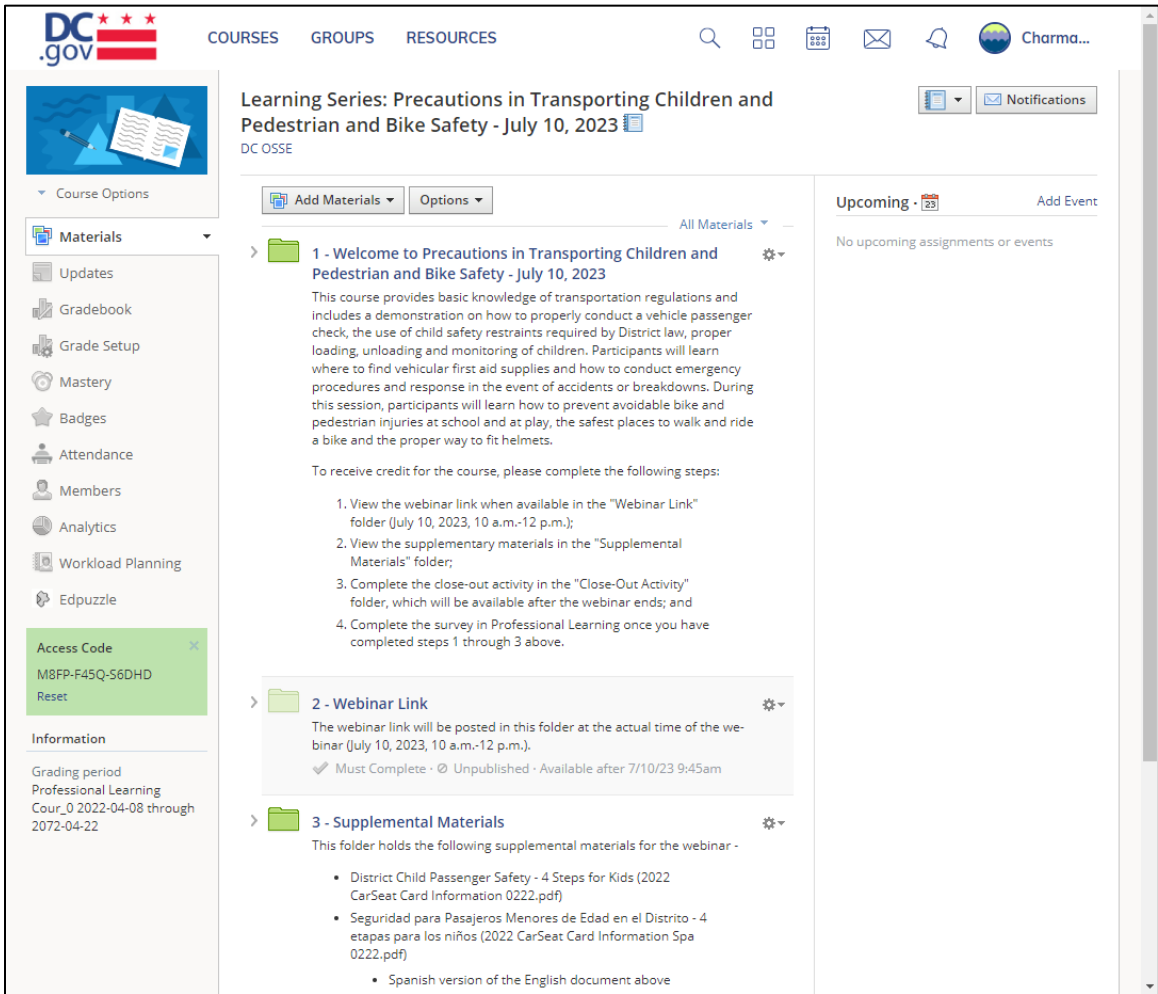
DC.gov

COURSES GROUPS RESOURCES

Charma...

Course Options

Materials

Updates

Gradebook

Grade Setup

Mastery

Badges

Attendance

Members

Analytics

Workload Planning

Edpuzzle

Access Code

M8FP-F45Q-S6DHD

Reset

Information

Grading period
Professional Learning Cour_0 2022-04-08 through 2072-04-22

Learning Series: Precautions in Transporting Children and Pedestrian and Bike Safety - July 10, 2023

DC OSSE

Notifications

Add Materials Options

All Materials

1 - Welcome to Precautions in Transporting Children and Pedestrian and Bike Safety - July 10, 2023

This course provides basic knowledge of transportation regulations and includes a demonstration on how to properly conduct a vehicle passenger check, the use of child safety restraints required by District law, proper loading, unloading and monitoring of children. Participants will learn where to find vehicular first aid supplies and how to conduct emergency procedures and response in the event of accidents or breakdowns. During this session, participants will learn how to prevent avoidable bike and pedestrian injuries at school and at play, the safest places to walk and ride a bike and the proper way to fit helmets.

To receive credit for the course, please complete the following steps:

1. View the webinar link when available in the "Webinar Link" folder (July 10, 2023, 10 a.m.-12 p.m.);
2. View the supplementary materials in the "Supplemental Materials" folder;
3. Complete the close-out activity in the "Close-Out Activity" folder, which will be available after the webinar ends; and
4. Complete the survey in Professional Learning once you have completed steps 1 through 3 above.

2 - Webinar Link

The webinar link will be posted in this folder at the actual time of the webinar (July 10, 2023, 10 a.m.-12 p.m.).

Must Complete · Unpublished · Available after 7/10/23 9:45am

3 - Supplemental Materials

This folder holds the following supplemental materials for the webinar -

- District Child Passenger Safety - 4 Steps for Kids (2022 CarSeat Card Information 0222.pdf)
- Seguridad para Pasajeros Menores de Edad en el Distrito - 4 etapas para los niños (2022 CarSeat Card Information Spa 0222.pdf)
  - Spanish version of the English document above

Upcoming · 23

Add Event

No upcoming assignments or events